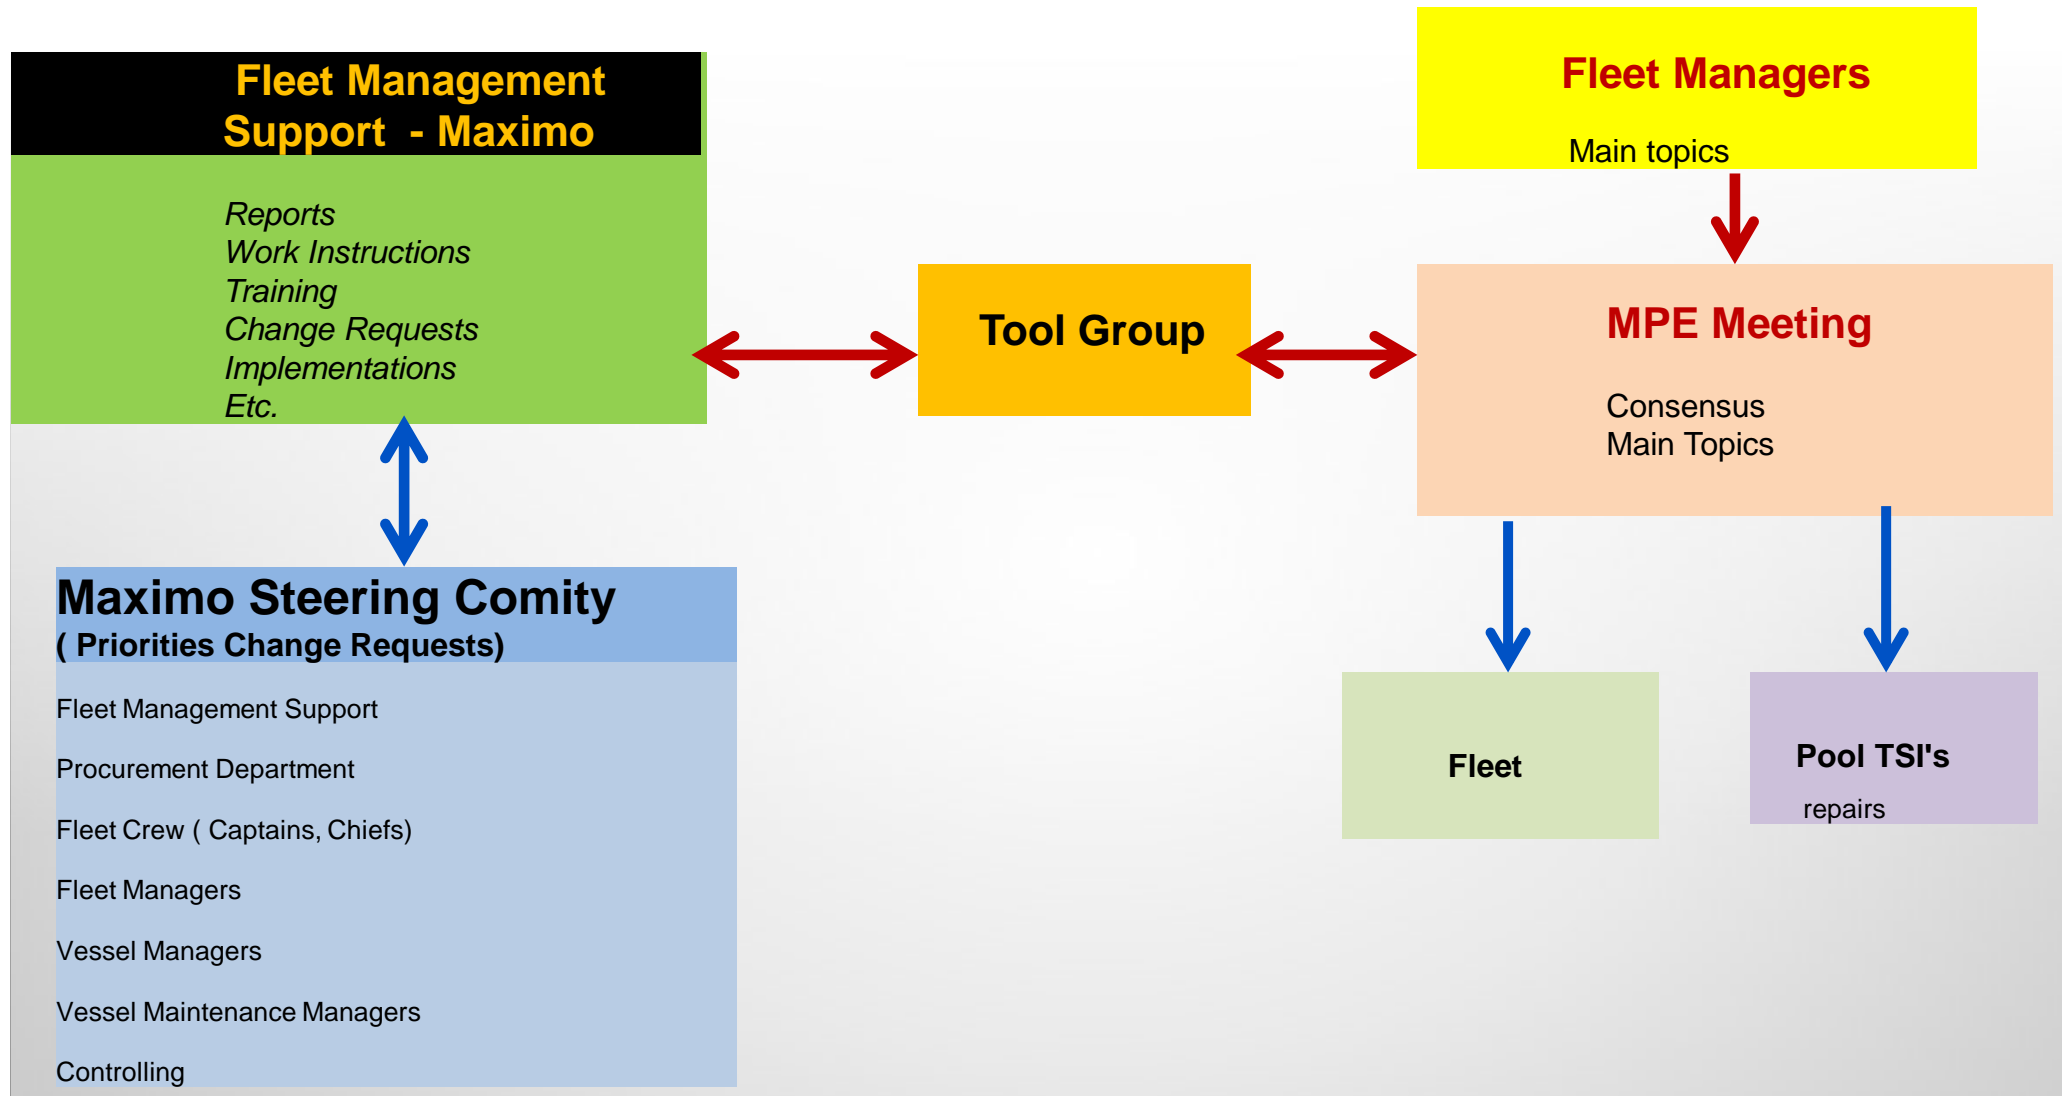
Fleet Management Support - Maximo

Reports
Work Instructions
Training
Change Requests
Implementations
Etc.

Fleet Managers

Main topics

Tool Group

MPE Meeting

Consensus
Main Topics

Maximo Steering Comity
( Priorities Change Requests)

Fleet Management Support

Procurement Department

Fleet Crew ( Captains, Chiefs)

Fleet Managers

Vessel Managers

Vessel Maintenance Managers

Controlling

Fleet

Pool TSI's

repairs